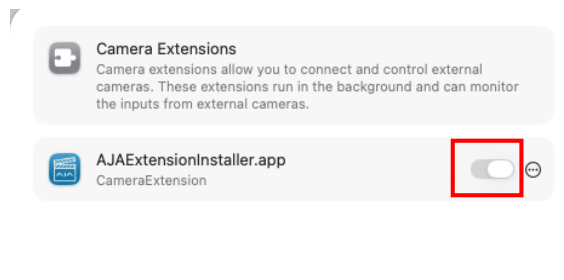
Camera Extensions
Camera extensions allow you to connect and control external cameras. These extensions run in the background and can monitor the inputs from external cameras.

AJA

AJAExtensionInstaller.app
CameraExtension